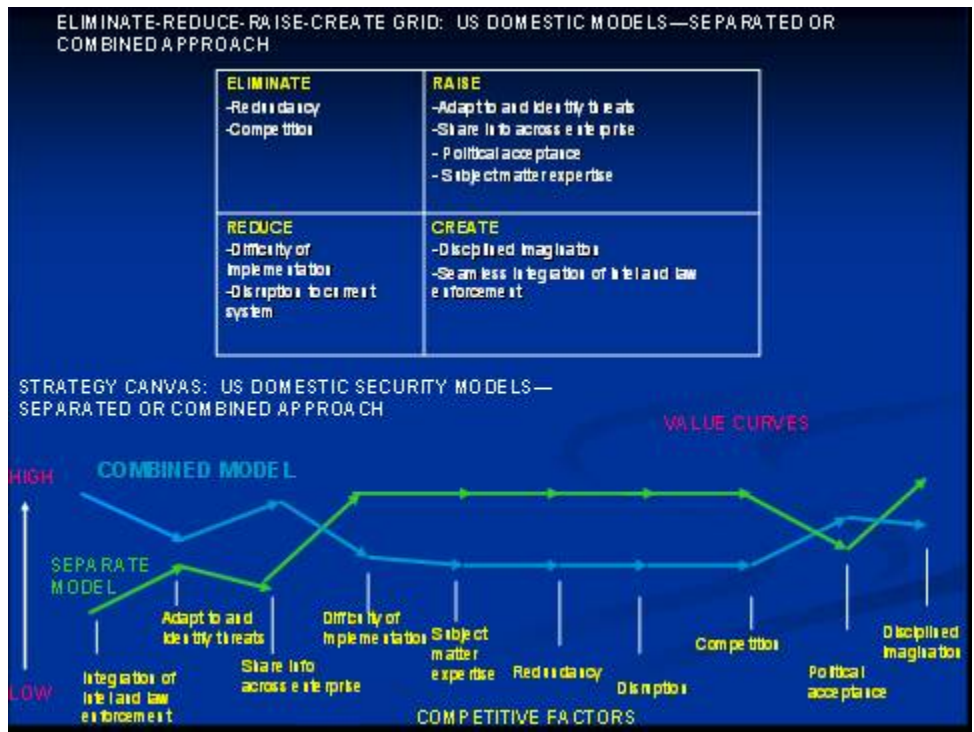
ELIMINATE-REDUCE-RAISE-CREATE GRID: US DOMESTIC MODELS—SEPARATED OR COMBINED APPROACH

| ELIMINATE<br>-Redundancy<br>-Competition | RAISE<br>-Adapt to and identify threats<br>-Share info across enterprise<br>- Political acceptance<br>- Subject matter expertise |
|---|---|
| REDUCE<br>-Difficulty of implementation<br>-Disruption to current system | CREATE<br>-Disciplined imagination<br>-Seamless integration of intel and law enforcement |

STRATEGY CANVAS: US DOMESTIC SECURITY MODELS—SEPARATED OR COMBINED APPROACH

VALUE CURVES

HIGH

COMBINED MODEL

SEPARATE MODEL

LOW

Integration of intel and law enforcement

Adapt to and identify threats

Share info across enterprise

Difficulty of implementation

Subject matter expertise

Redundancy

Disruption

Competition

Political acceptance

Disciplined imagination

COMPETITIVE FACTORS